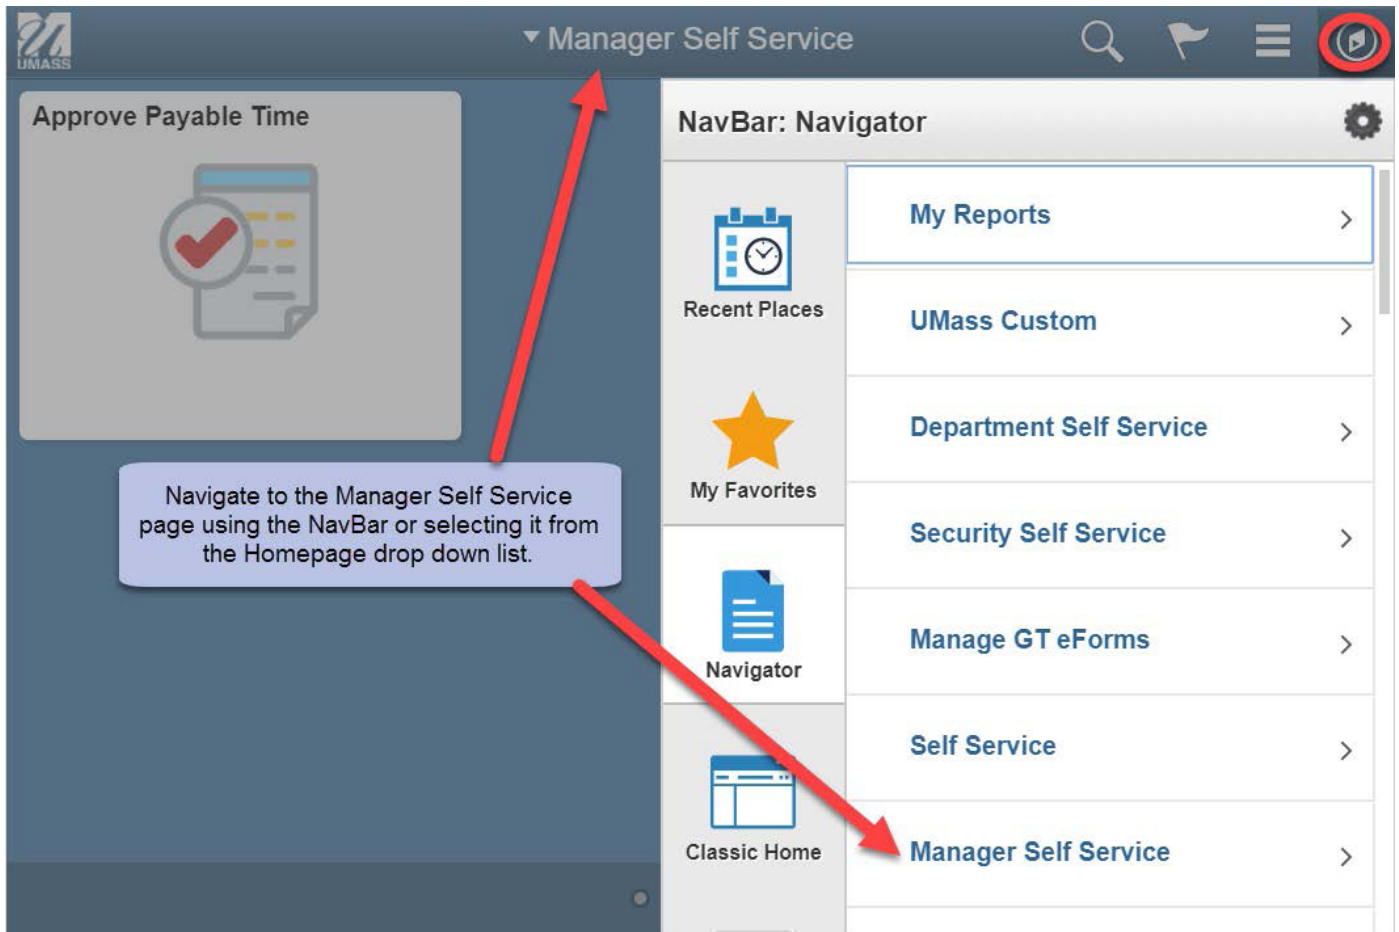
UMASS

▾ Manager Self Service

Approve Payable Time

Navigate to the Manager Self Service page using the NavBar or selecting it from the Homepage drop down list.

NavBar: Navigator

Recent Places

My Favorites

Navigator

Classic Home

My Reports >

UMass Custom >

Department Self Service >

Security Self Service >

Manage GT eForms >

Self Service >

Manager Self Service >